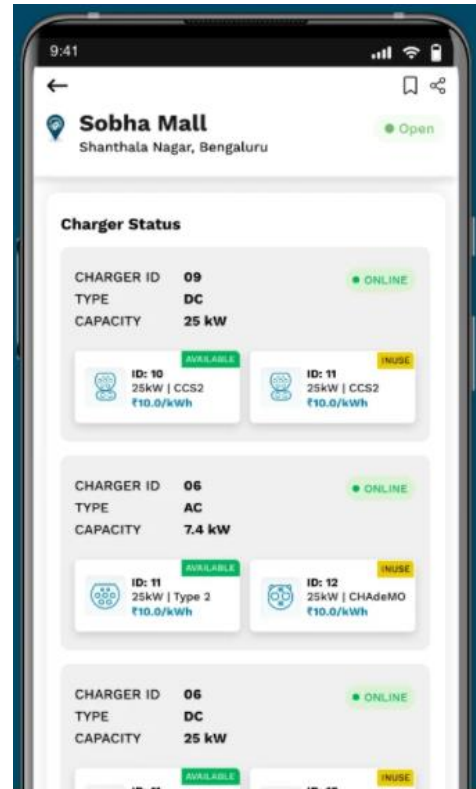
9:41

←

Sobha Mall
Shanthala Nagar, Bengaluru

● Open

Charger Status

CHARGER ID 09
TYPE DC
CAPACITY 25 kW

● ONLINE

AVAILABLE
ID: 10
25kW | CCS2
₹10.0/kWh

INUSE
ID: 11
25kW | CCS2
₹10.0/kWh

CHARGER ID 06
TYPE AC
CAPACITY 7.4 kW

● ONLINE

AVAILABLE
ID: 11
25kW | Type 2
₹10.0/kWh

INUSE
ID: 12
25kW | CHAdeMO
₹10.0/kWh

CHARGER ID 06
TYPE DC
CAPACITY 25 kW

● ONLINE

AVAILABLE
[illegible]

INUSE
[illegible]